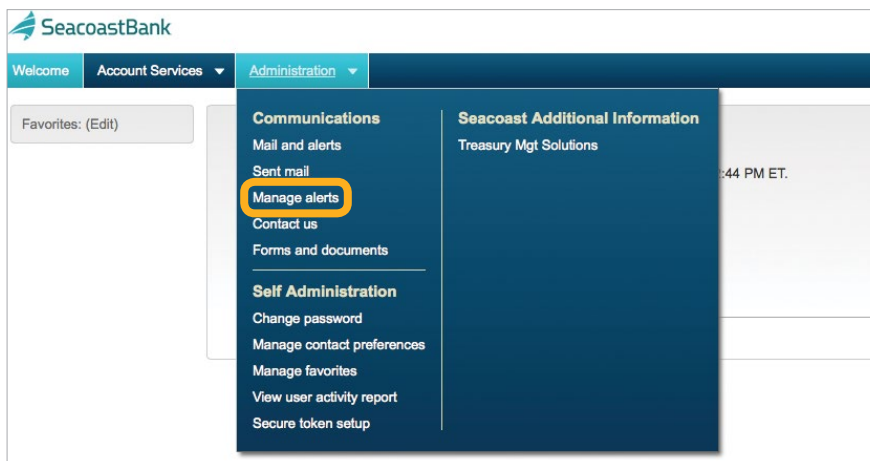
SeacoastBank

Welcome
Account Services
Administration

Favorites: (Edit)

Communications
Mail and alerts
Sent mail
Manage alerts
Contact us
Forms and documents

Self Administration
Change password
Manage contact preferences
Manage favorites
View user activity report
Secure token setup

Seacoast Additional Information
Treasury Mgt Solutions

:44 PM ET.